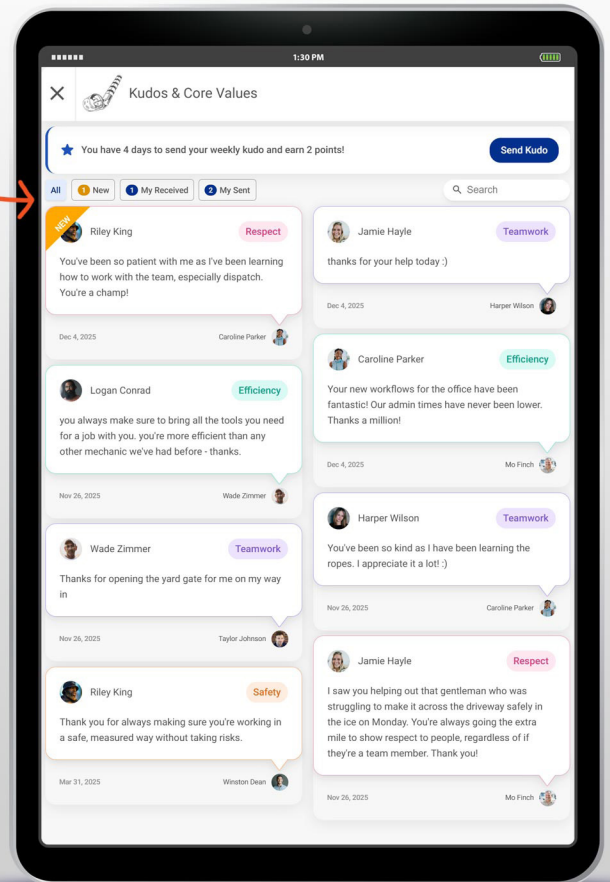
1:30 PM

Kudos & Core Values

You have 4 days to send your weekly kudo and earn 2 points!

Send Kudo

All 1 New 1 My Received 2 My Sent

Search

NEW

Riley King
Respect
You've been so patient with me as I've been learning how to work with the team, especially dispatch. You're a champ!
Dec 4, 2025 Caroline Parker

Logan Conrad
Efficiency
you always make sure to bring all the tools you need for a job with you. you're more efficient than any other mechanic we've had before - thanks.
Nov 26, 2025 Wade Zimmer

Wade Zimmer
Teamwork
Thanks for opening the yard gate for me on my way in
Nov 26, 2025 Taylor Johnson

Riley King
Safety
Thank you for always making sure you're working in a safe, measured way without taking risks.
Mar 31, 2025 Winston Dean

Jamie Hayle
Teamwork
thanks for your help today :)
Dec 4, 2025 Harper Wilson

Caroline Parker
Efficiency
Your new workflows for the office have been fantastic! Our admin times have never been lower. Thanks a million!
Dec 4, 2025 Mo Finch

Harper Wilson
Teamwork
You've been so kind as I have been learning the ropes. I appreciate it a lot! :)
Nov 26, 2025 Caroline Parker

Jamie Hayle
Respect
I saw you helping out that gentleman who was struggling to make it across the driveway safely in the ice on Monday. You're always going the extra mile to show respect to people, regardless of if they're a team member. Thank you!
Nov 26, 2025 Mo Finch